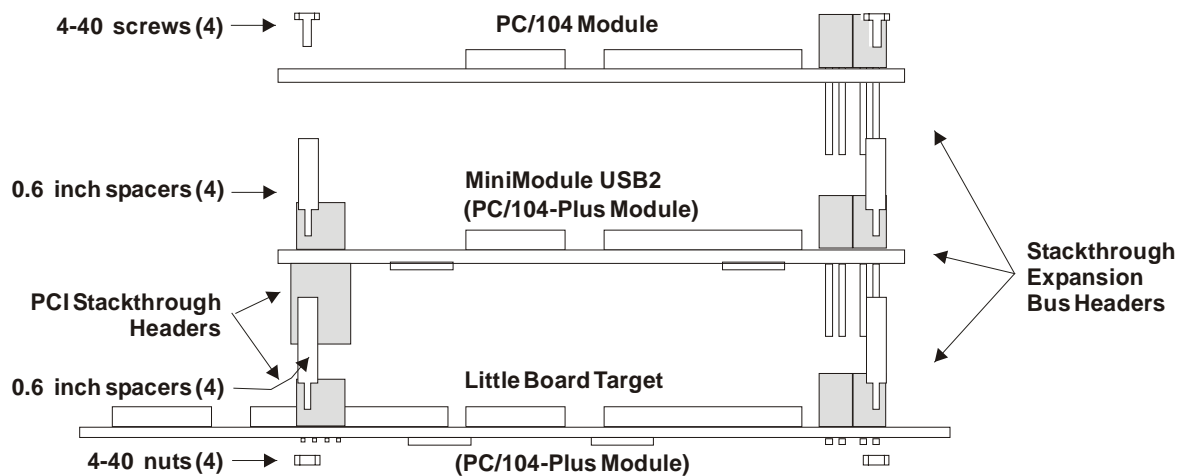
4-40 screws (4)

PC/104 Module

0.6 inch spacers (4)

MiniModule USB2
(PC/104-Plus Module)

Stackthrough
Expansion
Bus Headers

PCI Stackthrough
Headers

0.6 inch spacers (4)

Little Board Target

4-40 nuts (4)

(PC/104-Plus Module)